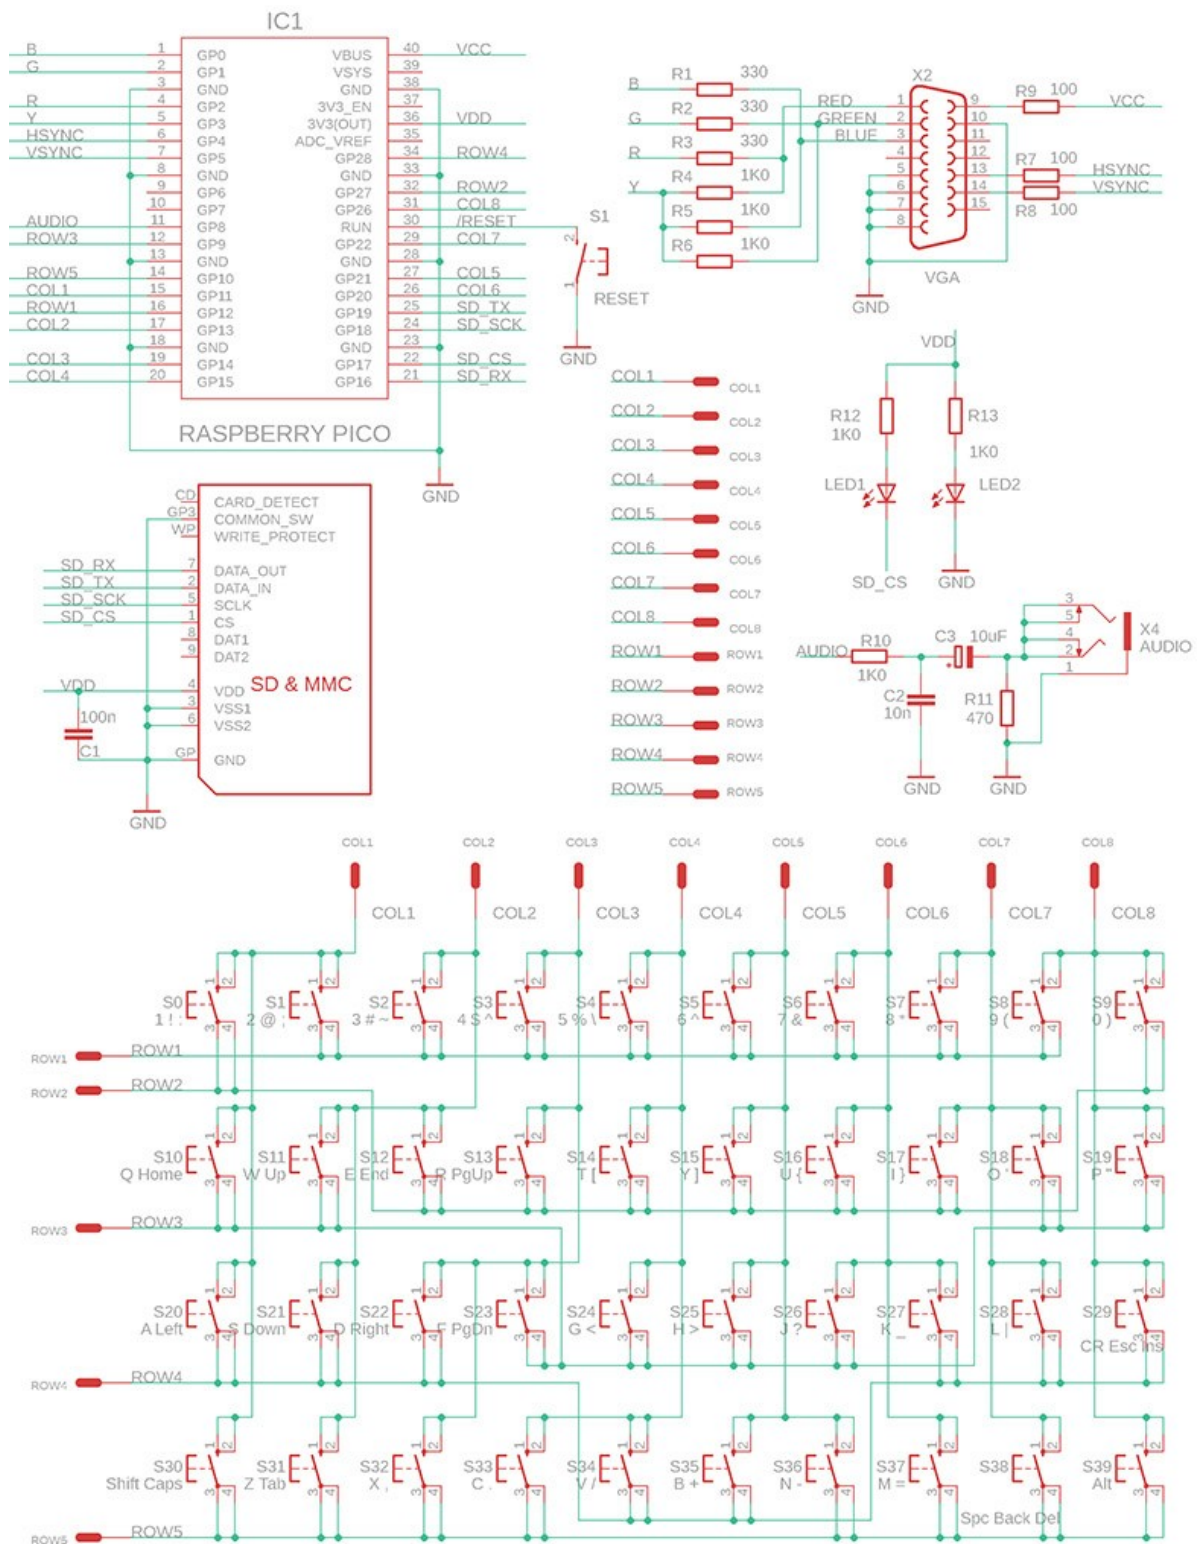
IC1

B 1 GP0
G 2 GP1
3 GND
R 4 GP2
Y 5 GP3
HSYNC 6 GP4
VSYNC 7 GP5
8 GND
9 GP6
10 GP7
AUDIO 11 GP8
ROW3 12 GP9
13 GND
ROW5 14 GP10
COL1 15 GP11
ROW1 16 GP12
COL2 17 GP13
18 GND
COL3 19 GP14
COL4 20 GP15

VBUS 40 VCC
VSYS 39
GND 38
3V3_EN 37
3V3(OUT) 36 VDD
ADC_VREF 35
GP28 34 ROW4
GND 33
GP27 32 ROW2
GP26 31 COL8
RUN 30 /RESET
GP22 29 COL7
GND 28
GP21 27 COL5
GP20 26 COL6
GP19 25 SD_TX
GP18 24 SD_SCK
GND 23
GP17 22 SD_CS
GP16 21 SD_RX

RASPBERRY PICO

GND

S1
2
1
RESET
GND

B R1 330
G R2 330
R R3 330
Y R4 1K0
R5 1K0
R6 1K0

RED
GREEN
BLUE

X2
1 2 3 4 5 6 7 8
9 10 11 12 13 14 15
R9 100 VCC
R7 100 HSYNC
VSYNC
R8 100
VGA
GND

CD CARD_DETECT
GP3 COMMON_SW
WP WRITE_PROTECT
SD_RX 7 DATA_OUT
SD_TX 2 DATA_IN
SD_SCK 5 SCLK
SD_CS 1 CS
8 DAT1
9 DAT2
VDD 4 VDD
3 VSS1
6 VSS2
GP GND
SD & MMC
100n
C1
GND

COL1 COL1
COL2 COL2
COL3 COL3
COL4 COL4
COL5 COL5
COL6 COL6
COL7 COL7
COL8 COL8
ROW1 ROW1
ROW2 ROW2
ROW3 ROW3
ROW4 ROW4
ROW5 ROW5

VDD
R12 1K0
R13 1K0
LED1
LED2
SD_CS
GND

AUDIO R10 1K0
C3 10uF
C2 10n
R11 470
GND GND
3 5 4 2 1
X4 AUDIO

COL1 COL2 COL3 COL4 COL5 COL6 COL7 COL8
COL1 COL2 COL3 COL4 COL5 COL6 COL7 COL8

S0 1 ! :
S1 2 @ ;
S2 3 # ~
S3 4 $ ^
S4 5 % \
S5 6 ^
S6 7 &
S7 8 *
S8 9 (
S9 0 )

ROW1 ROW1
ROW2 ROW2

S10 Q Home
S11 W Up
S12 E End
S13 R PgUp
S14 T [
S15 Y ]
S16 U {
S17 I }
S18 O '
S19 P "

ROW3 ROW3

S20 A Left
S21 S Down
S22 D Right
S23 F PgDn
S24 G <
S25 H >
S26 J ?
S27 K _
S28 L |
S29 CR Esc Ins

ROW4 ROW4

S30 Shift Caps
S31 Z Tab
S32 X ,
S33 C .
S34 V /
S35 B +
S36 N -
S37 M =
S38 Spc Back Del
S39 Alt

ROW5 ROW5